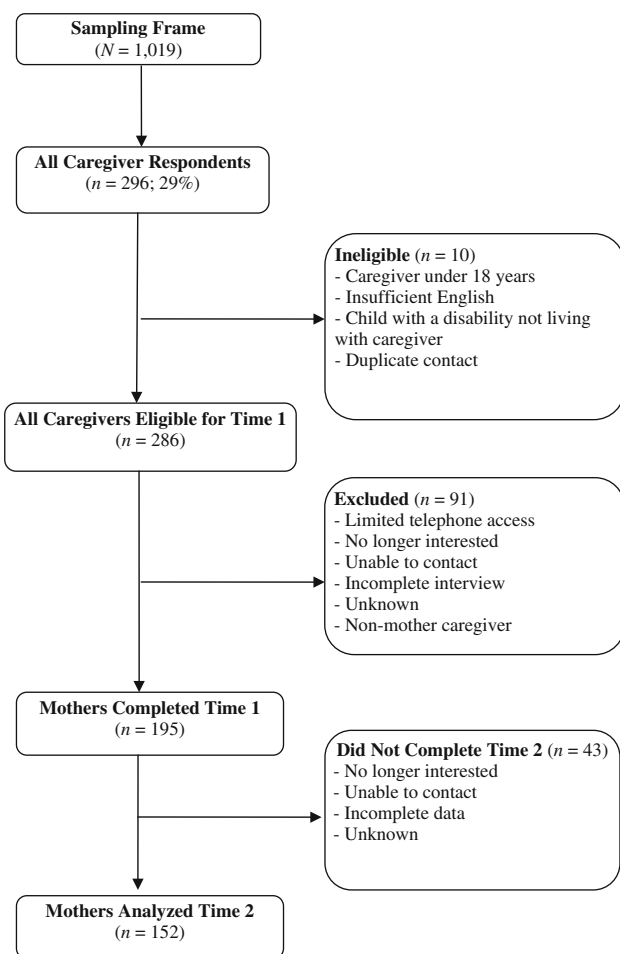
**Sampling Frame**
($N$ = 1,019)

**All Caregiver Respondents**
($n$ = 296; 29%)

**Ineligible** ($n$ = 10)
- Caregiver under 18 years
- Insufficient English
- Child with a disability not living with caregiver
- Duplicate contact

**All Caregivers Eligible for Time 1**
($n$ = 286)

**Excluded** ($n$ = 91)
- Limited telephone access
- No longer interested
- Unable to contact
- Incomplete interview
- Unknown
- Non-mother caregiver

**Mothers Completed Time 1**
($n$ = 195)

**Did Not Complete Time 2** ($n$ = 43)
- No longer interested
- Unable to contact
- Incomplete data
- Unknown

**Mothers Analyzed Time 2**
($n$ = 152)